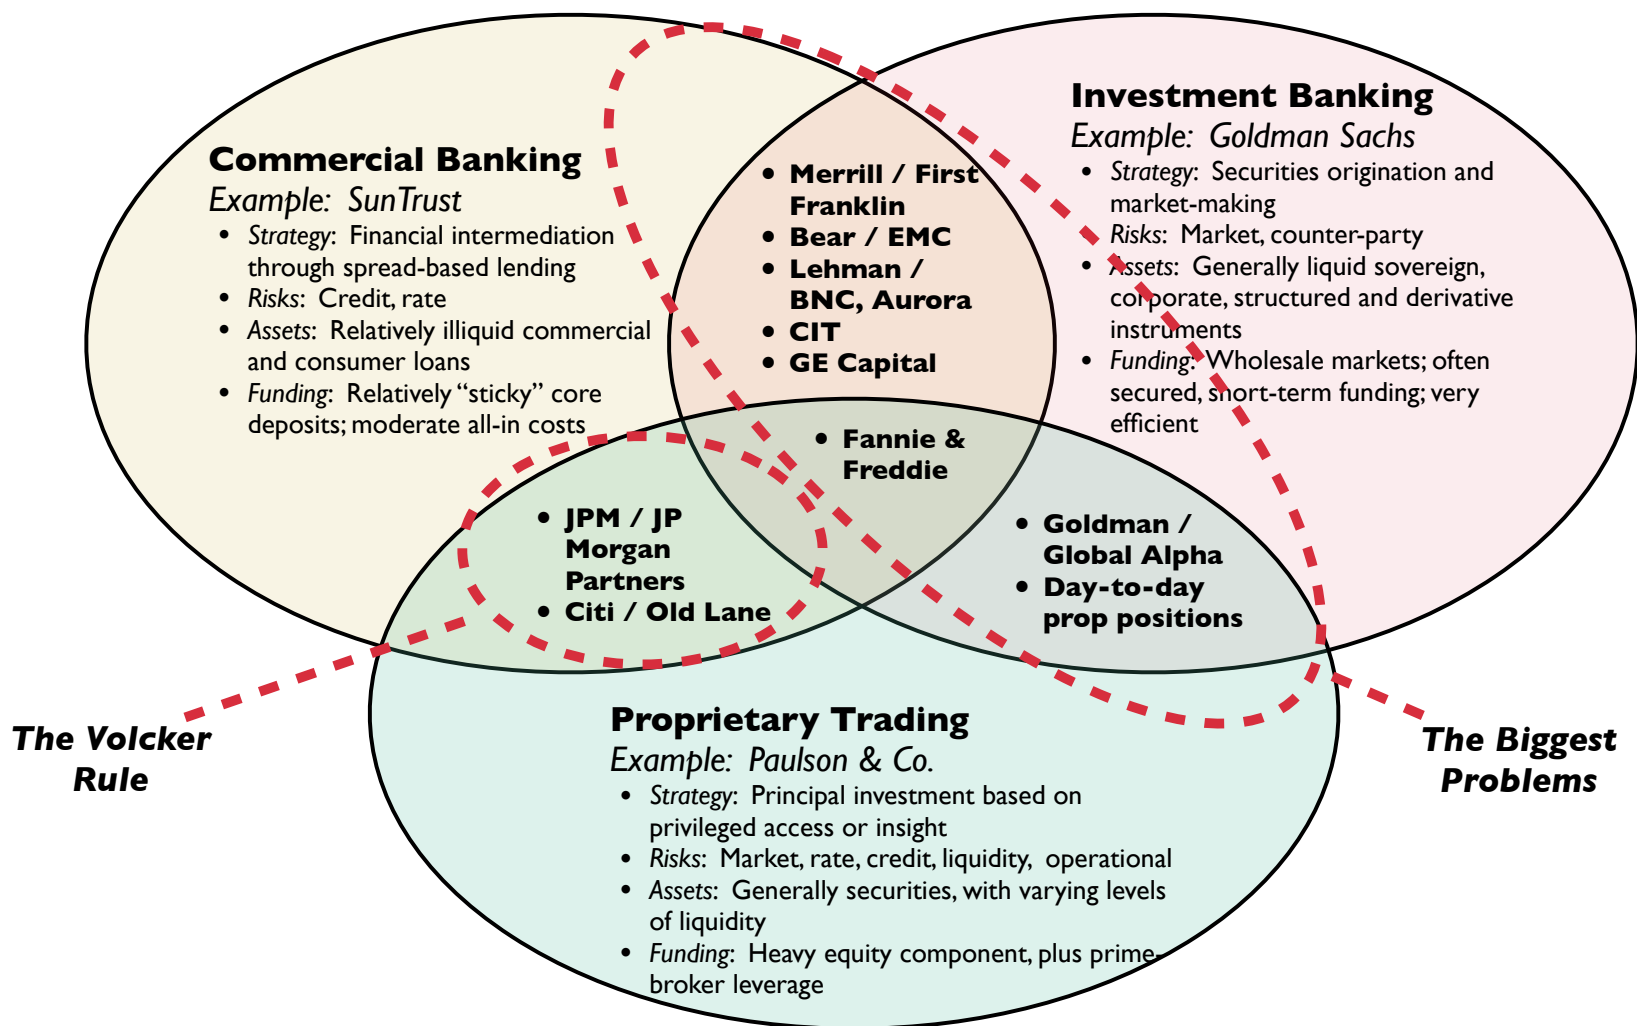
Commercial Banking
Example: SunTrust
- Strategy: Financial intermediation through spread-based lending
- Risks: Credit, rate
- Assets: Relatively illiquid commercial and consumer loans
- Funding: Relatively "sticky" core deposits; moderate all-in costs

Investment Banking
Example: Goldman Sachs
- Strategy: Securities origination and market-making
- Risks: Market, counter-party
- Assets: Generally liquid sovereign, corporate, structured and derivative instruments
- Funding: Wholesale markets; often secured, short-term funding; very efficient

- Merrill / First Franklin
- Bear / EMC
- Lehman / BNC, Aurora
- CIT
- GE Capital

- Fannie & Freddie

- JPM / JP Morgan Partners
- Citi / Old Lane

- Goldman / Global Alpha
- Day-to-day prop positions

The Volcker Rule

The Biggest Problems

Proprietary Trading
Example: Paulson & Co.
- Strategy: Principal investment based on privileged access or insight
- Risks: Market, rate, credit, liquidity, operational
- Assets: Generally securities, with varying levels of liquidity
- Funding: Heavy equity component, plus prime-broker leverage